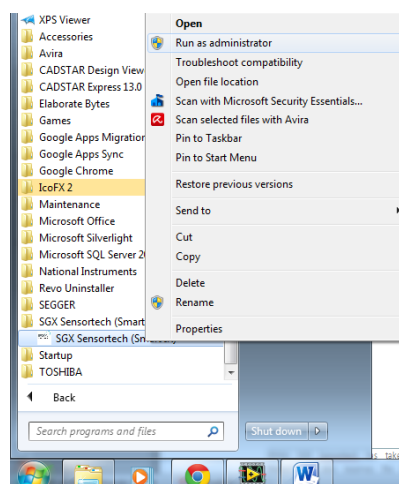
XPS Viewer
Accessories
Avira
CADSTAR Design View
CADSTAR Express 13.0
Elaborate Bytes
Games
Google Apps Migration
Google Apps Sync
Google Chrome
IcoFX 2
Maintenance
Microsoft Office
Microsoft Silverlight
Microsoft SQL Server 2
National Instruments
Revo Uninstaller
SEGGER
SGX Sensortech (Smart
SGX Sensortech (Sm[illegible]
Startup
TOSHIBA

Back

Search programs and files

Open
Run as administrator
Troubleshoot compatibility
Open file location
Scan with Microsoft Security Essentials...
Scan selected files with Avira
Pin to Taskbar
Pin to Start Menu
Restore previous versions
Send to
Cut
Copy
Delete
Rename
Properties

Shut down